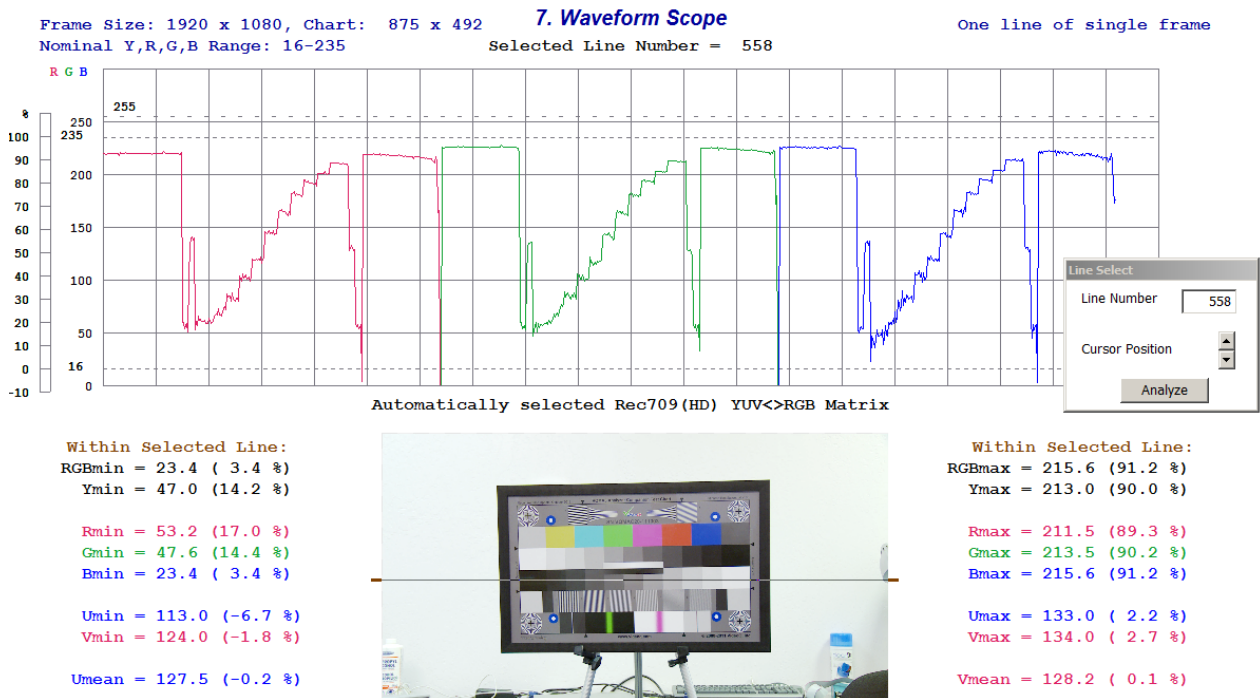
Frame Size: 1920 x 1080, Chart: 875 x 492
Nominal Y,R,G,B Range: 16-235

7. Waveform Scope

Selected Line Number = 558

One line of single frame

R G B

%
100
90
80
70
60
50
40
30
20
10
0
-10

255
250
235
200
150
100
50
16
0

Automatically selected Rec709(HD) YUV<>RGB Matrix

Line Select
Line Number 558
Cursor Position
Analyze

Within Selected Line:
RGBmin = 23.4 ( 3.4 %)
Ymin = 47.0 (14.2 %)

Rmin = 53.2 (17.0 %)
Gmin = 47.6 (14.4 %)
Bmin = 23.4 ( 3.4 %)

Umin = 113.0 (-6.7 %)
Vmin = 124.0 (-1.8 %)

Umean = 127.5 (-0.2 %)

Within Selected Line:
RGBmax = 215.6 (91.2 %)
Ymax = 213.0 (90.0 %)

Rmax = 211.5 (89.3 %)
Gmax = 213.5 (90.2 %)
Bmax = 215.6 (91.2 %)

Umax = 133.0 ( 2.2 %)
Vmax = 134.0 ( 2.7 %)

Vmean = 128.2 ( 0.1 %)